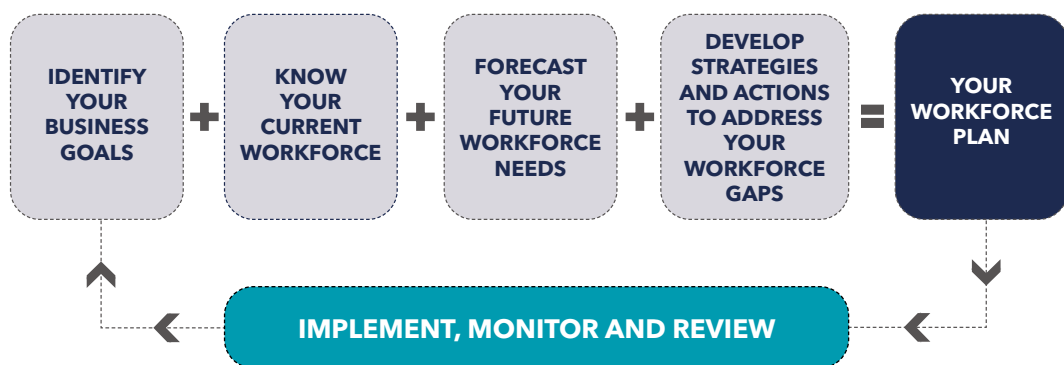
IDENTIFY YOUR BUSINESS GOALS

+

KNOW YOUR CURRENT WORKFORCE

+

FORECAST YOUR FUTURE WORKFORCE NEEDS

+

DEVELOP STRATEGIES AND ACTIONS TO ADDRESS YOUR WORKFORCE GAPS

=

YOUR WORKFORCE PLAN

IMPLEMENT, MONITOR AND REVIEW